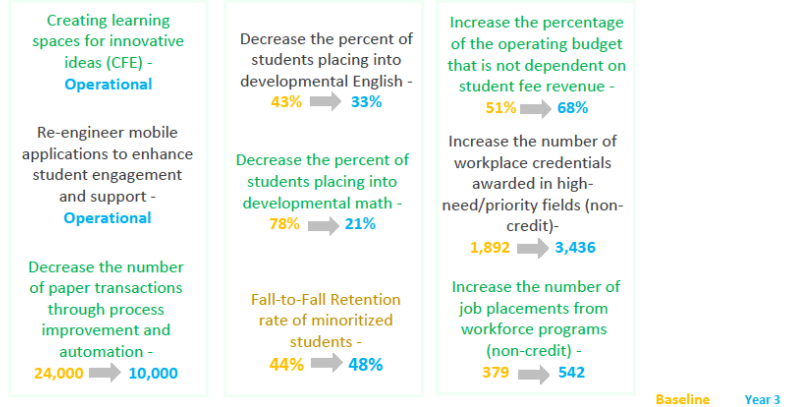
Creating learning spaces for innovative ideas (CFE) - Operational

Re-engineer mobile applications to enhance student engagement and support - Operational

Decrease the number of paper transactions through process improvement and automation - 24,000 10,000

Decrease the percent of students placing into developmental English - 43% 33%

Decrease the percent of students placing into developmental math - 78% 21%

Fall-to-Fall Retention rate of minoritized students - 44% 48%

Increase the percentage of the operating budget that is not dependent on student fee revenue - 51% 68%

Increase the number of workplace credentials awarded in high-need/priority fields (non-credit)- 1,892 3,436

Increase the number of job placements from workforce programs (non-credit) - 379 542

Baseline Year 3